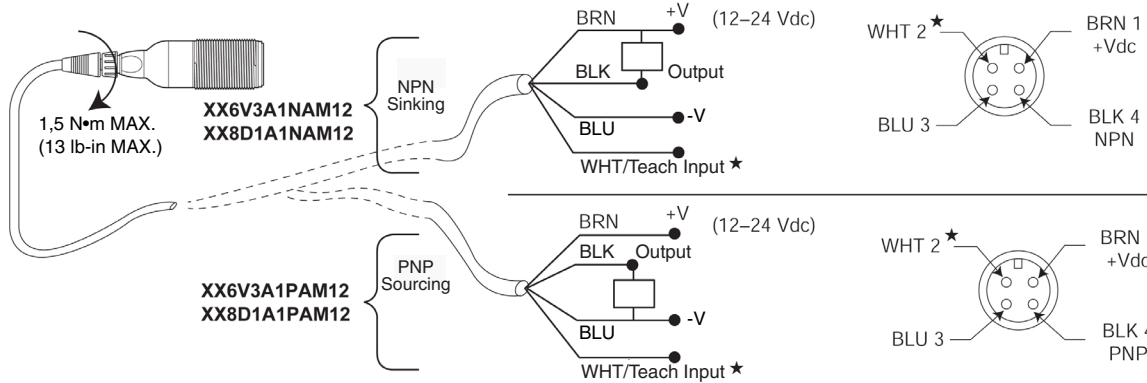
1,5 N•m MAX.
(13 lb-in MAX.)

NPN
Sinking

XX6V3A1NAM12
XX8D1A1NAM12

BRN
+V
(12–24 Vdc)
BLK
Output
BLU
-V
WHT/Teach Input ★

WHT 2 ★
BRN 1
+Vdc
BLU 3
BLK 4
NPN

PNP
Sourcing

XX6V3A1PAM12
XX8D1A1PAM12

BRN
+V
(12–24 Vdc)
BLK
Output
BLU
-V
WHT/Teach Input ★

WHT 2 ★
BRN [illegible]
+Vdc
BLU 3
BLK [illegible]
PNP